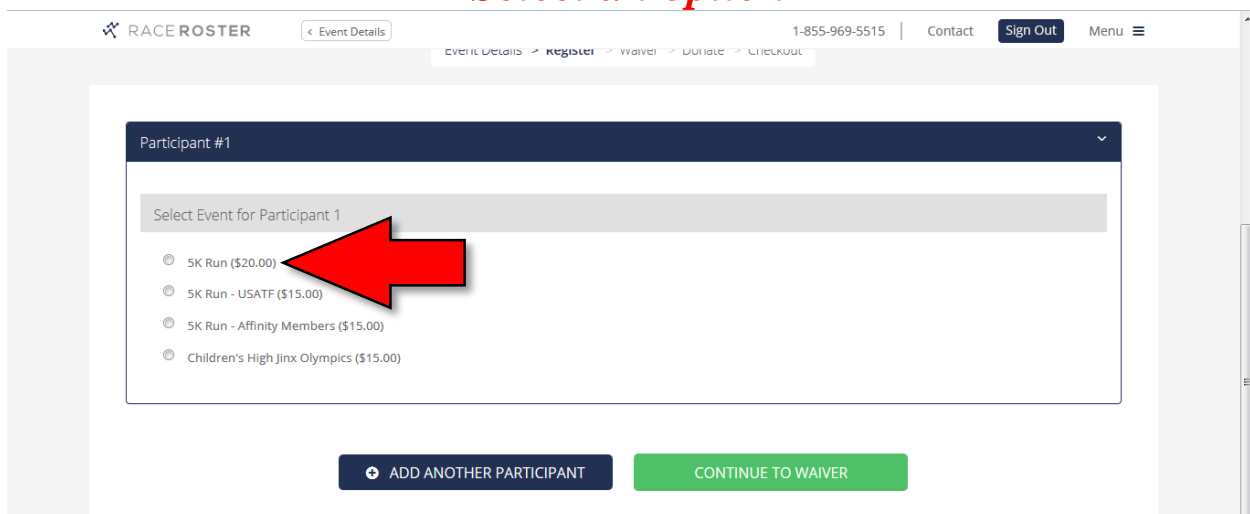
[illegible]

RACE ROSTER

< Event Details

1-855-969-5515 | Contact Sign Out Menu ≡

Event Details > Register > Waiver > Donate > Checkout

Participant #1

Select Event for Participant 1

5K Run ($20.00)

5K Run - USATF ($15.00)

5K Run - Affinity Members ($15.00)

Children's High Jinx Olympics ($15.00)

ADD ANOTHER PARTICIPANT

CONTINUE TO WAIVER